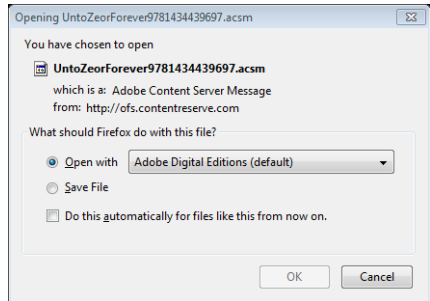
Opening UntoZeorForever9781434439697.acsm

You have chosen to open

UntoZeorForever9781434439697.acsm

which is a: Adobe Content Server Message
from: http://ofs.contentreserve.com

What should Firefox do with this file?

Open with Adobe Digital Editions (default)

Save File

Do this automatically for files like this from now on.

OK Cancel